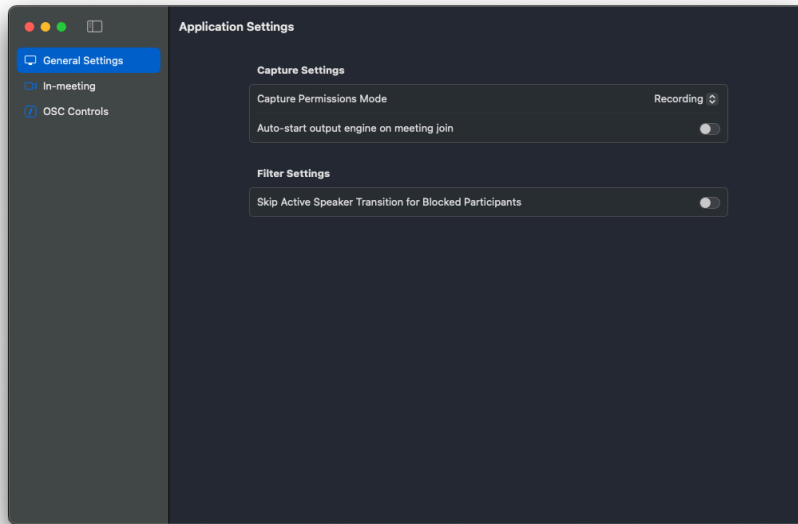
General Settings
In-meeting
OSC Controls

Application Settings

Capture Settings

Capture Permissions Mode
Recording

Auto-start output engine on meeting join

Filter Settings

Skip Active Speaker Transition for Blocked Participants